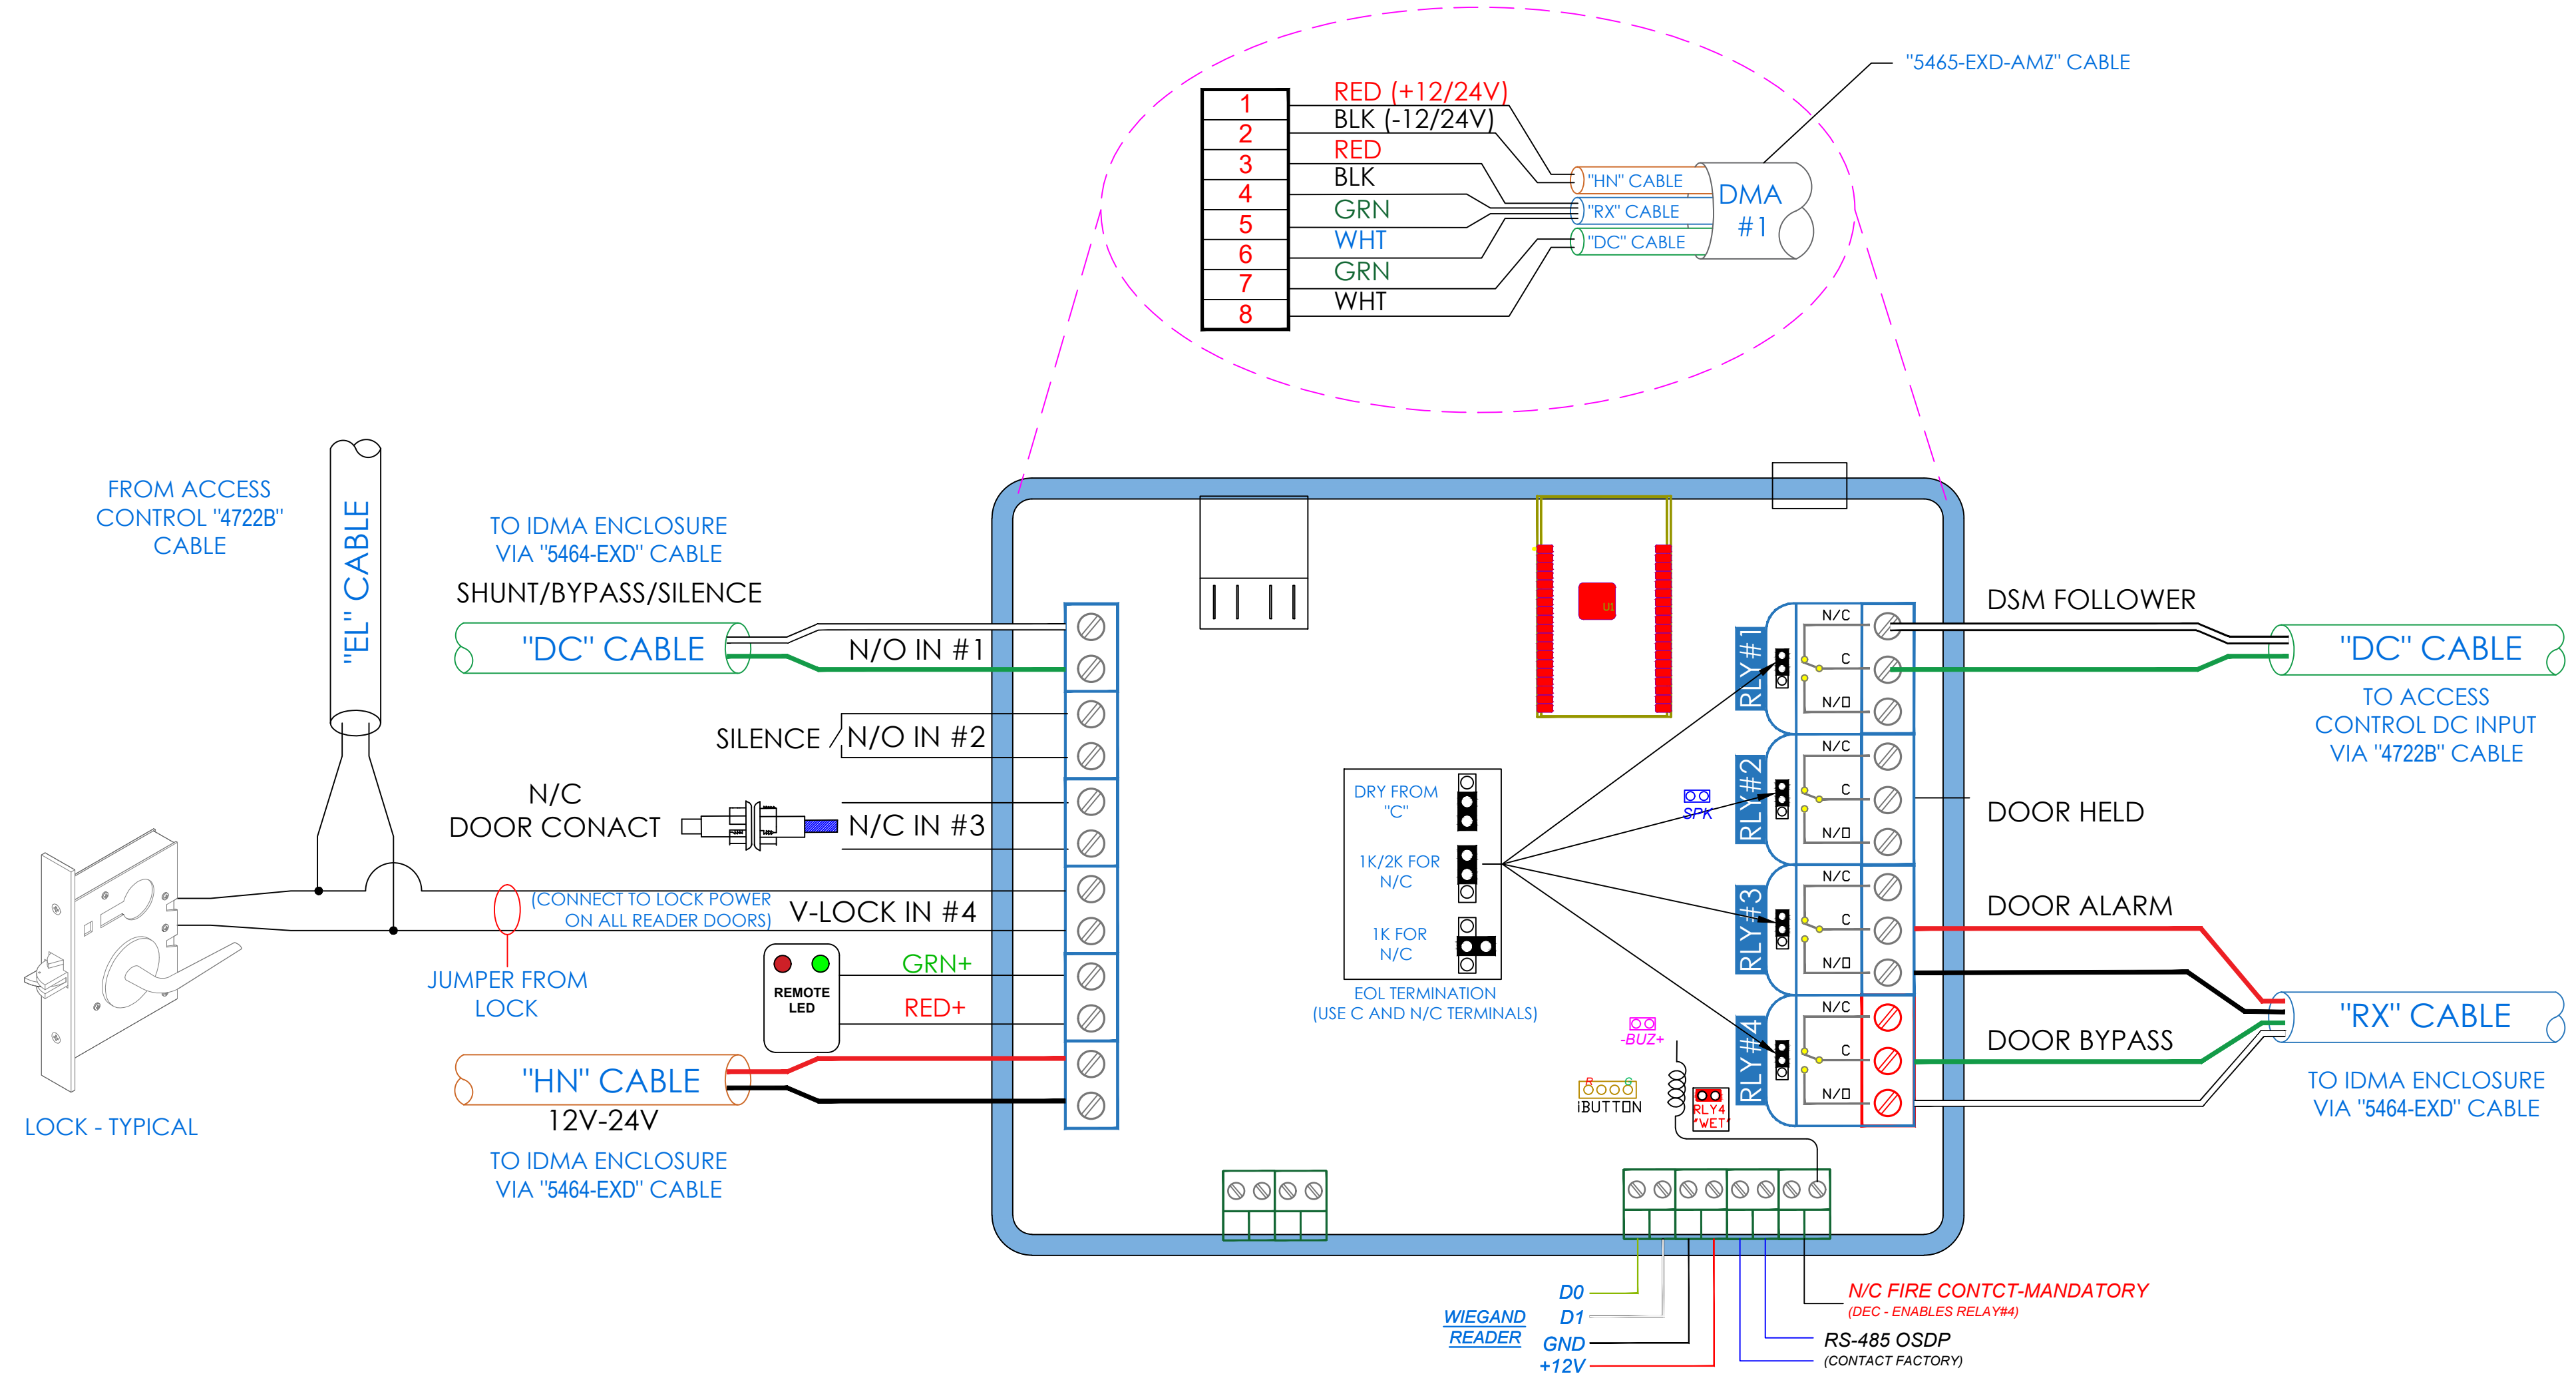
"5465-EXD-AMZ" CABLE

1
2
3
4
5
6
7
8

RED (+12/24V)
BLK (-12/24V)
RED
BLK
GRN
WHT
GRN
WHT

"HN" CABLE
"RX" CABLE
"DC" CABLE
DMA
#1

FROM ACCESS CONTROL "4722B" CABLE

"EL" CABLE

TO IDMA ENCLOSURE VIA "5464-EXD" CABLE

SHUNT/BYPASS/SILENCE

"DC" CABLE

N/O IN #1

SILENCE / N/O IN #2

N/C DOOR CONACT

N/C IN #3

(CONNECT TO LOCK POWER ON ALL READER DOORS)

V-LOCK IN #4

JUMPER FROM LOCK

REMOTE LED

GRN+

RED+

"HN" CABLE

12V-24V

TO IDMA ENCLOSURE VIA "5464-EXD" CABLE

LOCK - TYPICAL

U1

DRY FROM "C"

1K/2K FOR N/C

1K FOR N/C

EOL TERMINATION (USE C AND N/C TERMINALS)

SPK

-BUZ+

iBUTTON

RLY4 "WET"

RLY #1
RLY #2
RLY #3
RLY #4

N/C
C
N/O
N/C
C
N/O
N/C
C
N/O
N/C
C
N/O

DSM FOLLOWER

"DC" CABLE

TO ACCESS CONTROL DC INPUT VIA "4722B" CABLE

DOOR HELD

DOOR ALARM

"RX" CABLE

DOOR BYPASS

TO IDMA ENCLOSURE VIA "5464-EXD" CABLE

WIEGAND READER

D0
D1
GND
+12V

N/C FIRE CONTCT-MANDATORY
(DEC - ENABLES RELAY#4)

RS-485 OSDP
(CONTACT FACTORY)